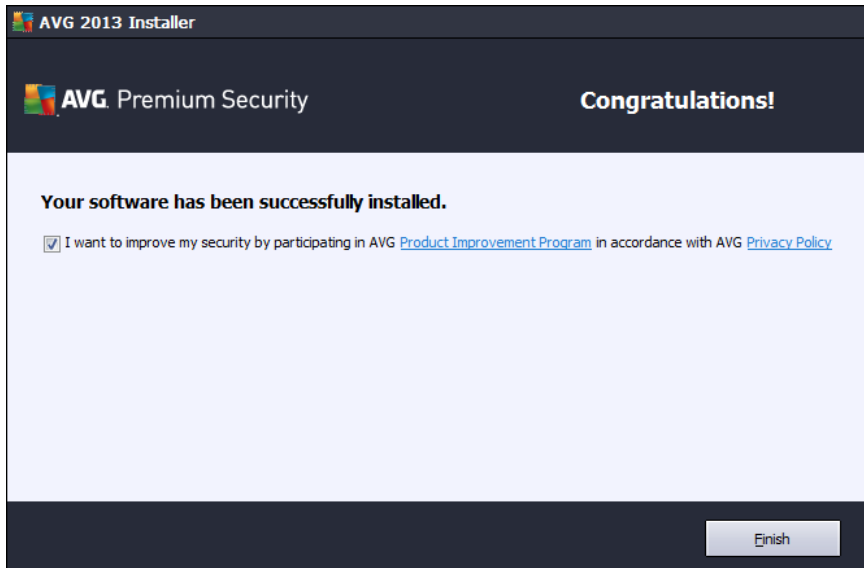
AVG 2013 Installer

AVG. Premium Security

Congratulations!

Your software has been successfully installed.

I want to improve my security by participating in AVG Product Improvement Program in accordance with AVG Privacy Policy

Finish